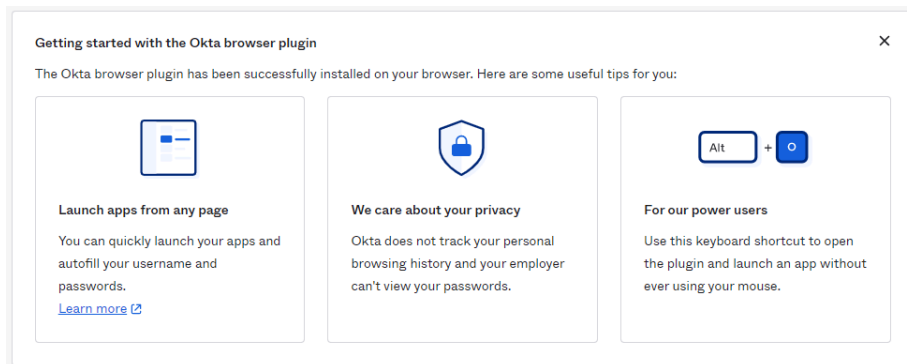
Getting started with the Okta browser plugin

×

The Okta browser plugin has been successfully installed on your browser. Here are some useful tips for you:

Launch apps from any page

You can quickly launch your apps and autofill your username and passwords.

Learn more

We care about your privacy

Okta does not track your personal browsing history and your employer can't view your passwords.

Alt + O

For our power users

Use this keyboard shortcut to open the plugin and launch an app without ever using your mouse.